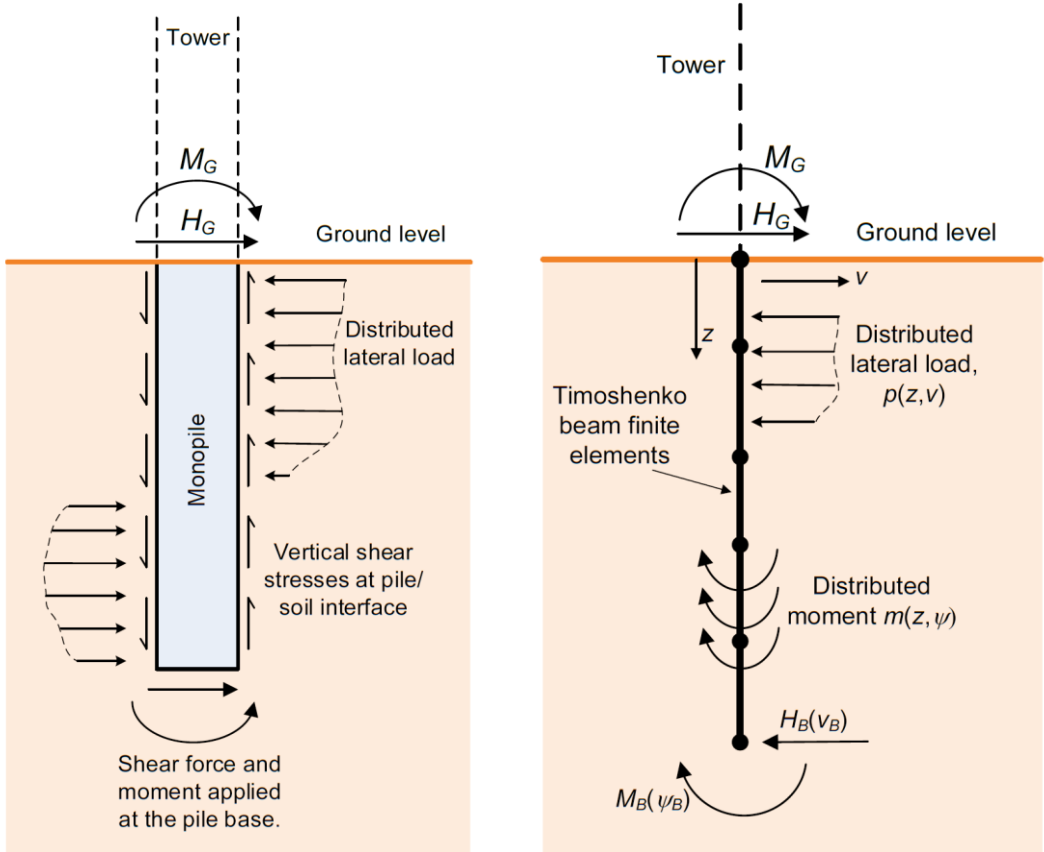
Tower

$M_G$

$H_G$

Ground level

Distributed lateral load

Monopile

Vertical shear stresses at pile/ soil interface

Shear force and moment applied at the pile base.

Tower

$M_G$

$H_G$

Ground level

$v$

$z$

Distributed lateral load, $p(z,v)$

Timoshenko beam finite elements

Distributed moment $m(z,\psi)$

$H_B(v_B)$

$M_B(\psi_B)$